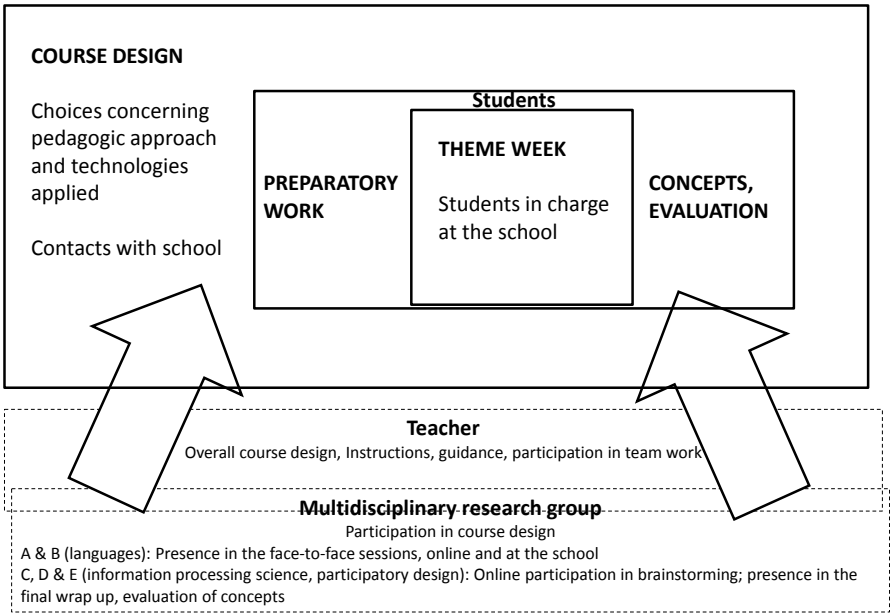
COURSE DESIGN

Choices concerning pedagogic approach and technologies applied

Contacts with school

Students

PREPARATORY WORK

THEME WEEK

Students in charge at the school

CONCEPTS, EVALUATION

Teacher

Overall course design, Instructions, guidance, participation in team work

Multidisciplinary research group

Participation in course design

A & B (languages): Presence in the face-to-face sessions, online and at the school

C, D & E (information processing science, participatory design): Online participation in brainstorming; presence in the final wrap up, evaluation of concepts